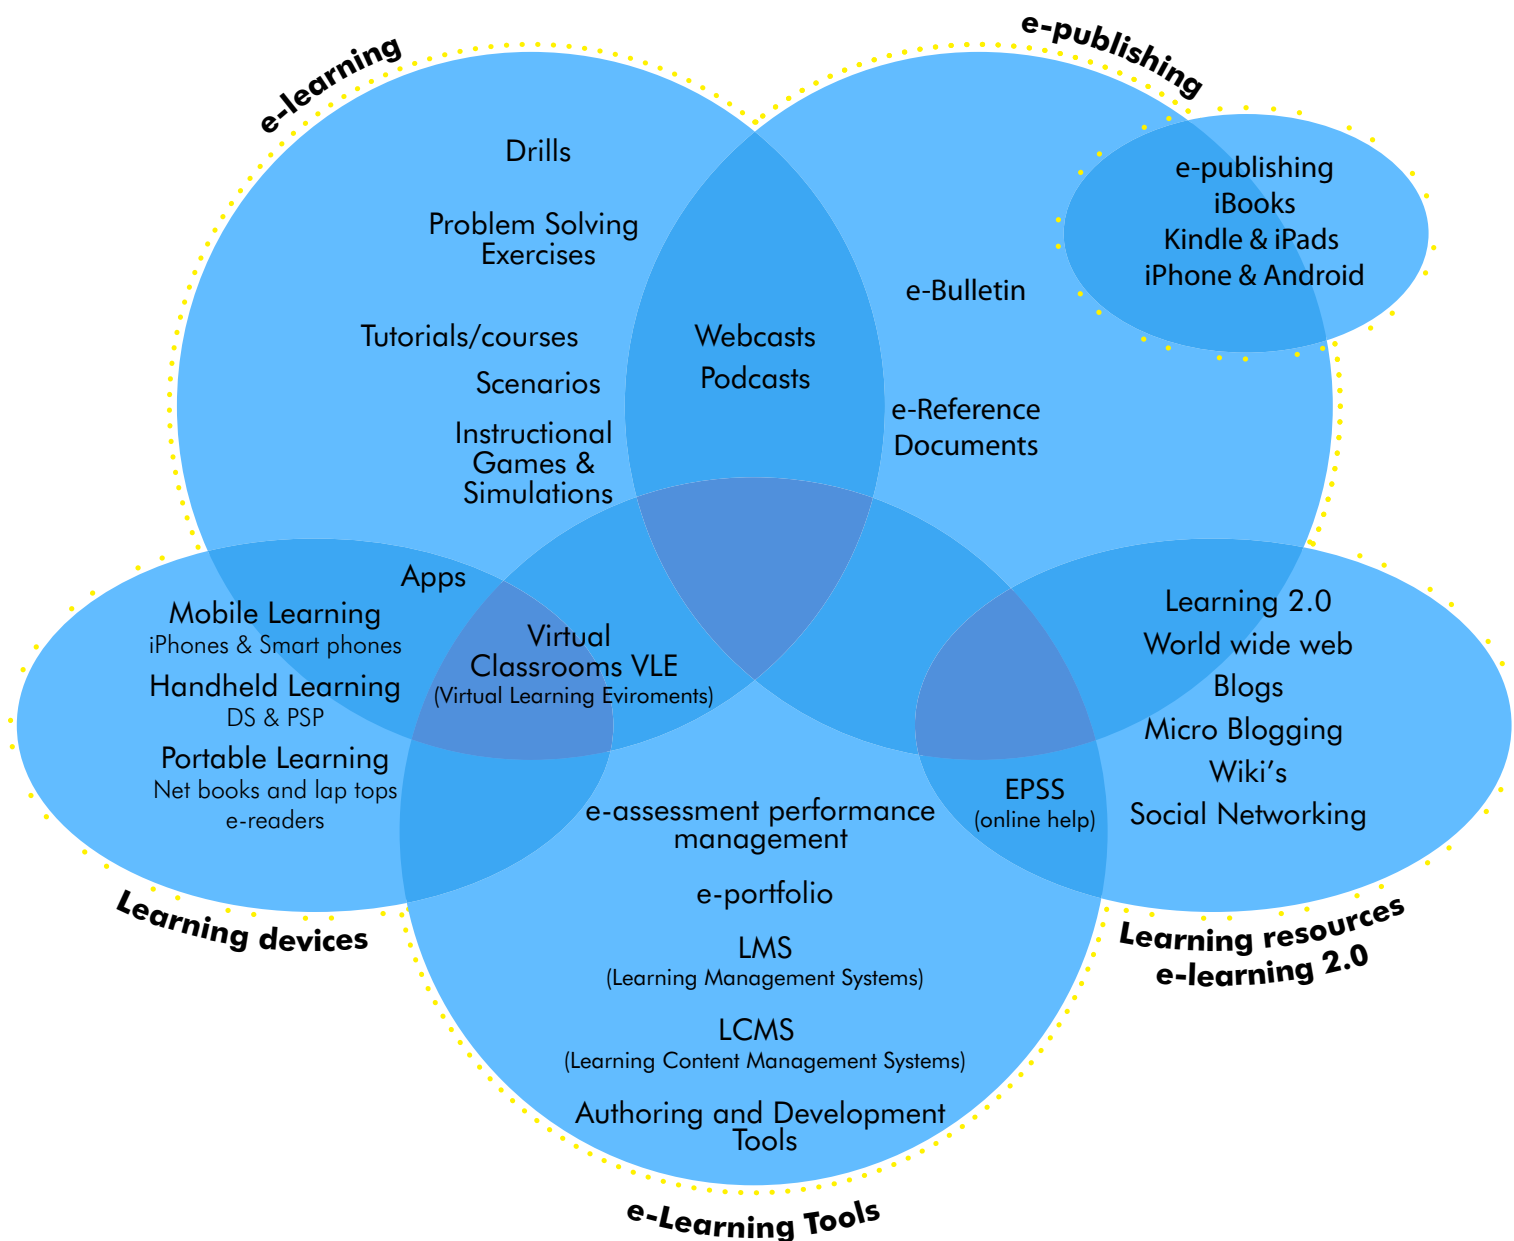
e-learning

e-publishing

Drills

Problem Solving Exercises

Tutorials/courses

Scenarios

Instructional Games & Simulations

Webcasts
Podcasts

e-publishing
iBooks
Kindle & iPads
iPhone & Android

e-Bulletin

e-Reference Documents

Apps

Mobile Learning
iPhones & Smart phones
Handheld Learning
DS & PSP
Portable Learning
Net books and lap tops
e-readers

Virtual Classrooms VLE
(Virtual Learning Eviroments)

Learning 2.0
World wide web
Blogs
Micro Blogging
Wiki's
Social Networking

EPSS
(online help)

e-assessment performance management

e-portfolio

LMS
(Learning Management Systems)

LCMS
(Learning Content Management Systems)

Authoring and Development Tools

Learning devices

Learning resources
e-learning 2.0

e-Learning Tools